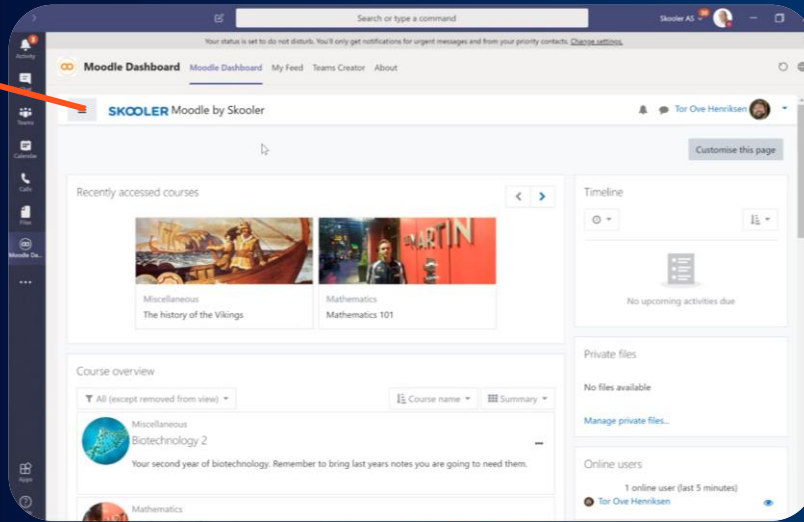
Search or type a command

Skooler AS

Your status is set to do not disturb. You'll only get notifications for urgent messages and from your priority contacts. Change settings.

Activity

Chat

Teams

Calendar

Calls

Files

Moodle Da...

...

Apps

Moodle Dashboard Moodle Dashboard My Feed Teams Creator About

SKOOLER Moodle by Skooler

Tor Ove Henriksen

Customise this page

Recently accessed courses

MARTIN

Miscellaneous

The history of the Vikings

Mathematics

Mathematics 101

Course overview

All (except removed from view)

Course name

Summary

Miscellaneous

Biotechnology 2

Your second year of biotechnology. Remember to bring last years notes you are going to need them.

Mathematics

Timeline

No upcoming activities due

Private files

No files available

Manage private files...

Online users

1 online user (last 5 minutes)

Tor Ove Henriksen